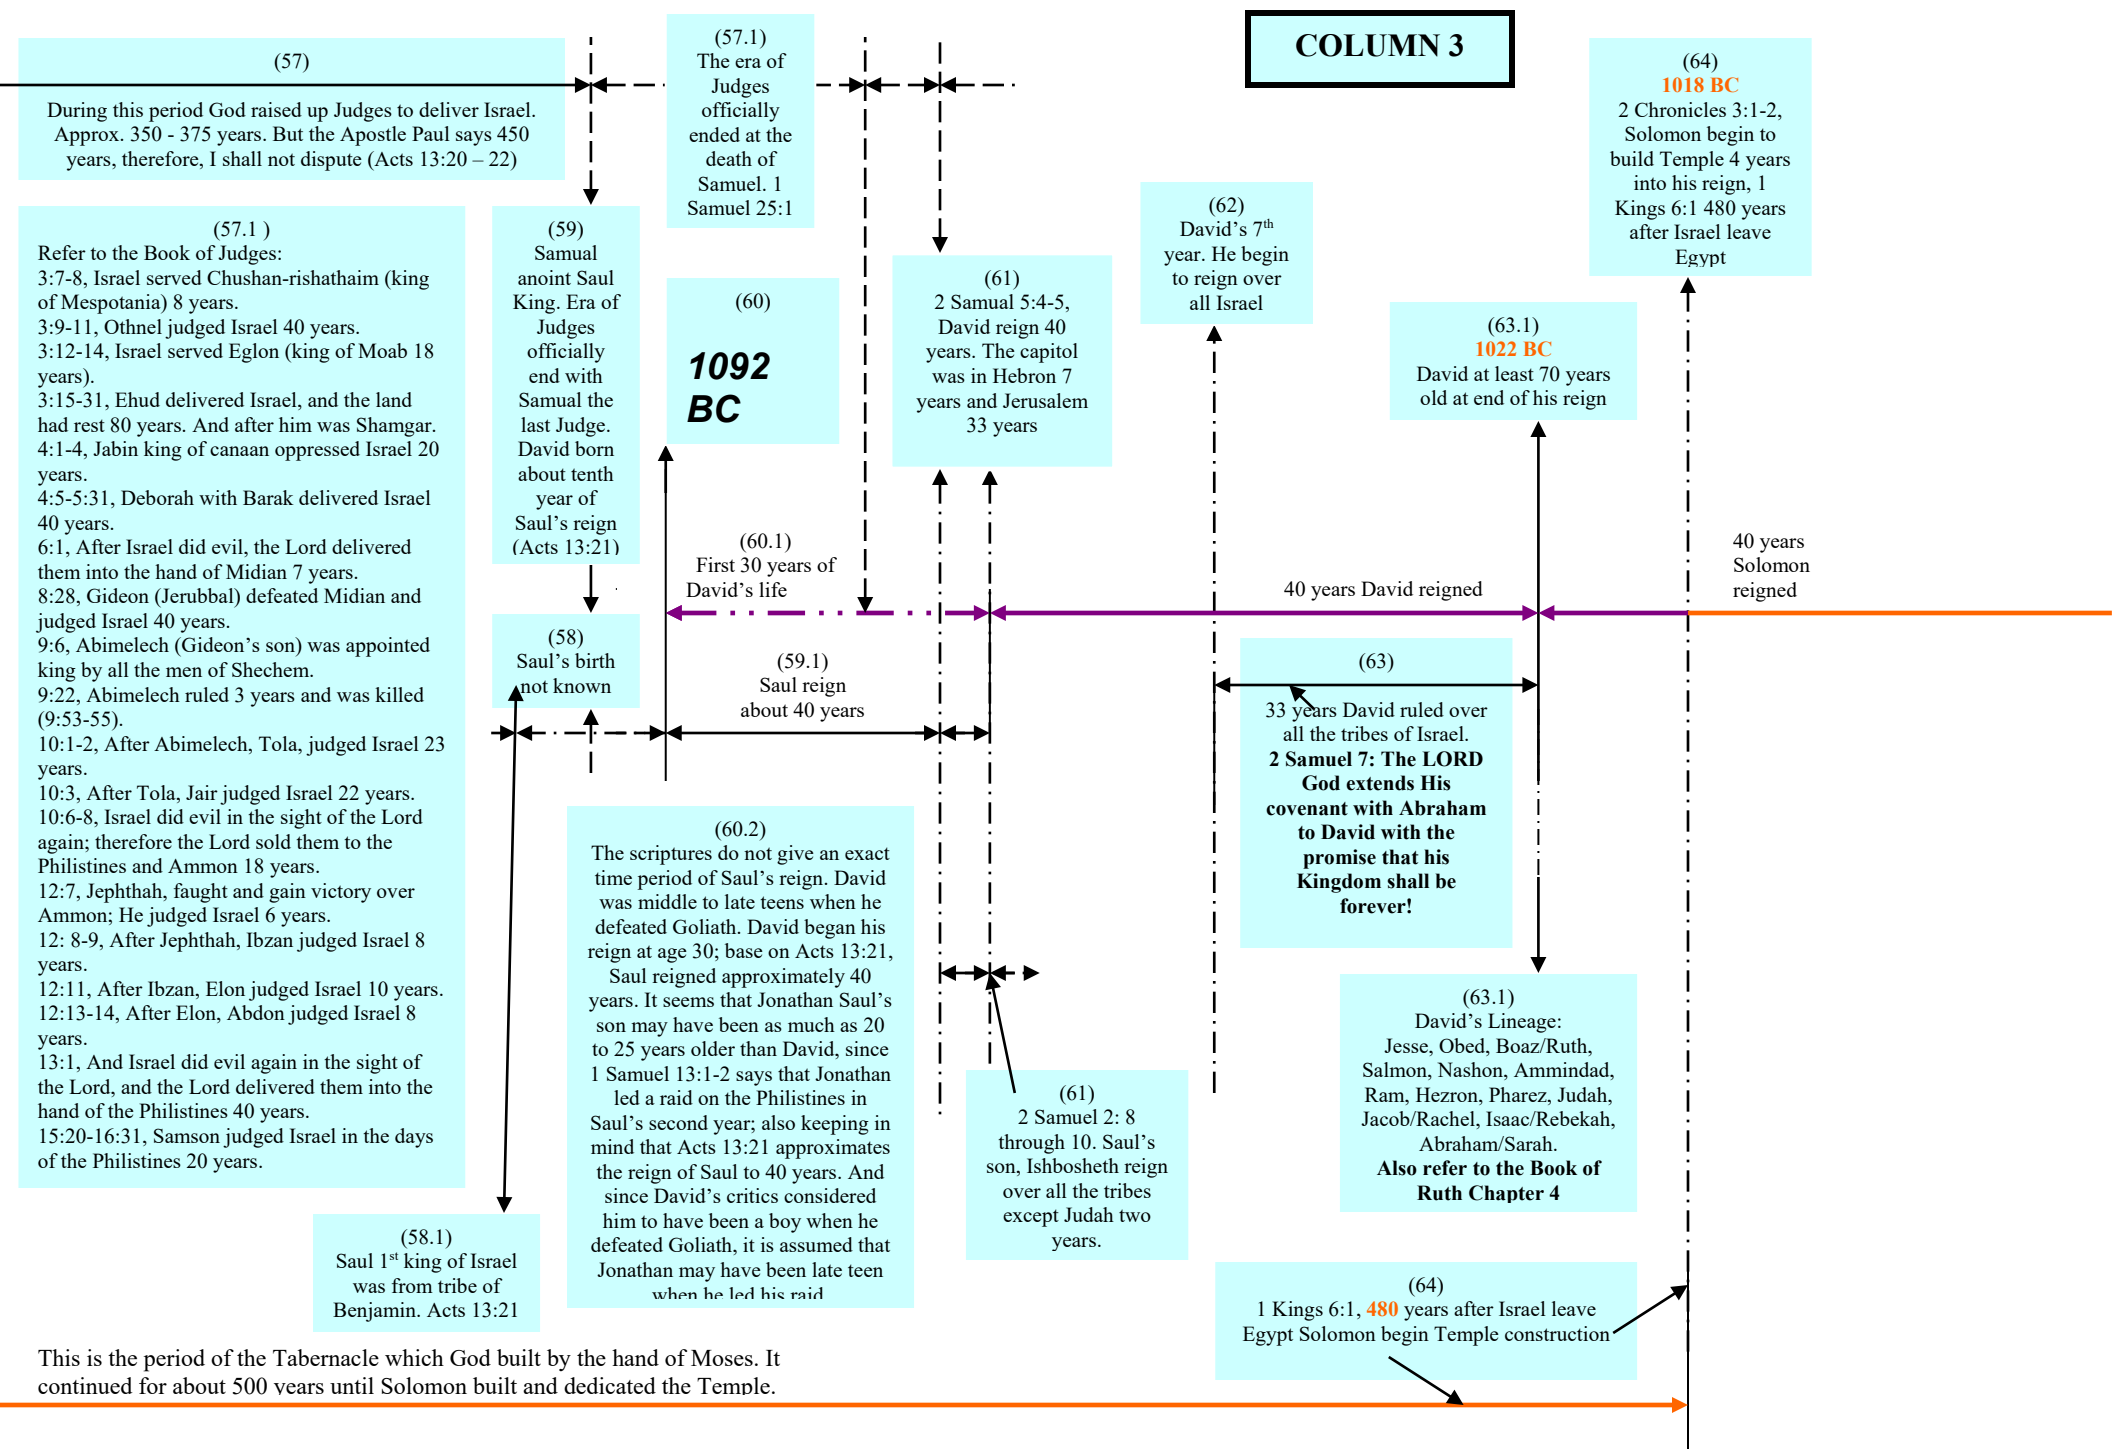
COLUMN 3

(57)
During this period God raised up Judges to deliver Israel. Approx. 350 - 375 years. But the Apostle Paul says 450 years, therefore, I shall not dispute (Acts 13:20 – 22)

(57.1)
The era of Judges officially ended at the death of Samuel. 1 Samuel 25:1

(64)
1018 BC
2 Chronicles 3:1-2, Solomon begin to build Temple 4 years into his reign, 1 Kings 6:1 480 years after Israel leave Egypt

(57.1 )
Refer to the Book of Judges:
3:7-8, Israel served Chushan-rishathaim (king of Mespotania) 8 years.
3:9-11, Othnel judged Israel 40 years.
3:12-14, Israel served Eglon (king of Moab 18 years).
3:15-31, Ehud delivered Israel, and the land had rest 80 years. And after him was Shamgar.
4:1-4, Jabin king of canaan oppressed Israel 20 years.
4:5-5:31, Deborah with Barak delivered Israel 40 years.
6:1, After Israel did evil, the Lord delivered them into the hand of Midian 7 years.
8:28, Gideon (Jerubbal) defeated Midian and judged Israel 40 years.
9:6, Abimelech (Gideon's son) was appointed king by all the men of Shechem.
9:22, Abimelech ruled 3 years and was killed (9:53-55).
10:1-2, After Abimelech, Tola, judged Israel 23 years.
10:3, After Tola, Jair judged Israel 22 years.
10:6-8, Israel did evil in the sight of the Lord again; therefore the Lord sold them to the Philistines and Ammon 18 years.
12:7, Jephthah, faught and gain victory over Ammon; He judged Israel 6 years.
12: 8-9, After Jephthah, Ibzan judged Israel 8 years.
12:11, After Ibzan, Elon judged Israel 10 years.
12:13-14, After Elon, Abdon judged Israel 8 years.
13:1, And Israel did evil again in the sight of the Lord, and the Lord delivered them into the hand of the Philistines 40 years.
15:20-16:31, Samson judged Israel in the days of the Philistines 20 years.

(59)
Samual anoint Saul King. Era of Judges officially end with Samual the last Judge. David born about tenth year of Saul's reign (Acts 13:21)

(60)
1092 BC

(61)
2 Samual 5:4-5, David reign 40 years. The capitol was in Hebron 7 years and Jerusalem 33 years

(62)
David's 7$^{th}$ year. He begin to reign over all Israel

(63.1)
1022 BC
David at least 70 years old at end of his reign

(60.1)
First 30 years of David's life

40 years David reigned

40 years Solomon reigned

(58)
Saul's birth not known

(59.1)
Saul reign about 40 years

(63)
33 years David ruled over all the tribes of Israel.
2 Samuel 7: The LORD God extends His covenant with Abraham to David with the promise that his Kingdom shall be forever!

(60.2)
The scriptures do not give an exact time period of Saul's reign. David was middle to late teens when he defeated Goliath. David began his reign at age 30; base on Acts 13:21, Saul reigned approximately 40 years. It seems that Jonathan Saul's son may have been as much as 20 to 25 years older than David, since 1 Samuel 13:1-2 says that Jonathan led a raid on the Philistines in Saul's second year; also keeping in mind that Acts 13:21 approximates the reign of Saul to 40 years. And since David's critics considered him to have been a boy when he defeated Goliath, it is assumed that Jonathan may have been late teen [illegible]

(63.1)
David's Lineage:
Jesse, Obed, Boaz/Ruth, Salmon, Nashon, Ammindad, Ram, Hezron, Pharez, Judah, Jacob/Rachel, Isaac/Rebekah, Abraham/Sarah.
Also refer to the Book of Ruth Chapter 4

(61)
2 Samuel 2: 8 through 10. Saul's son, Ishbosheth reign over all the tribes except Judah two years.

(58.1)
Saul 1$^{st}$ king of Israel was from tribe of Benjamin. Acts 13:21

(64)
1 Kings 6:1, 480 years after Israel leave Egypt Solomon begin Temple construction

This is the period of the Tabernacle which God built by the hand of Moses. It continued for about 500 years until Solomon built and dedicated the Temple.